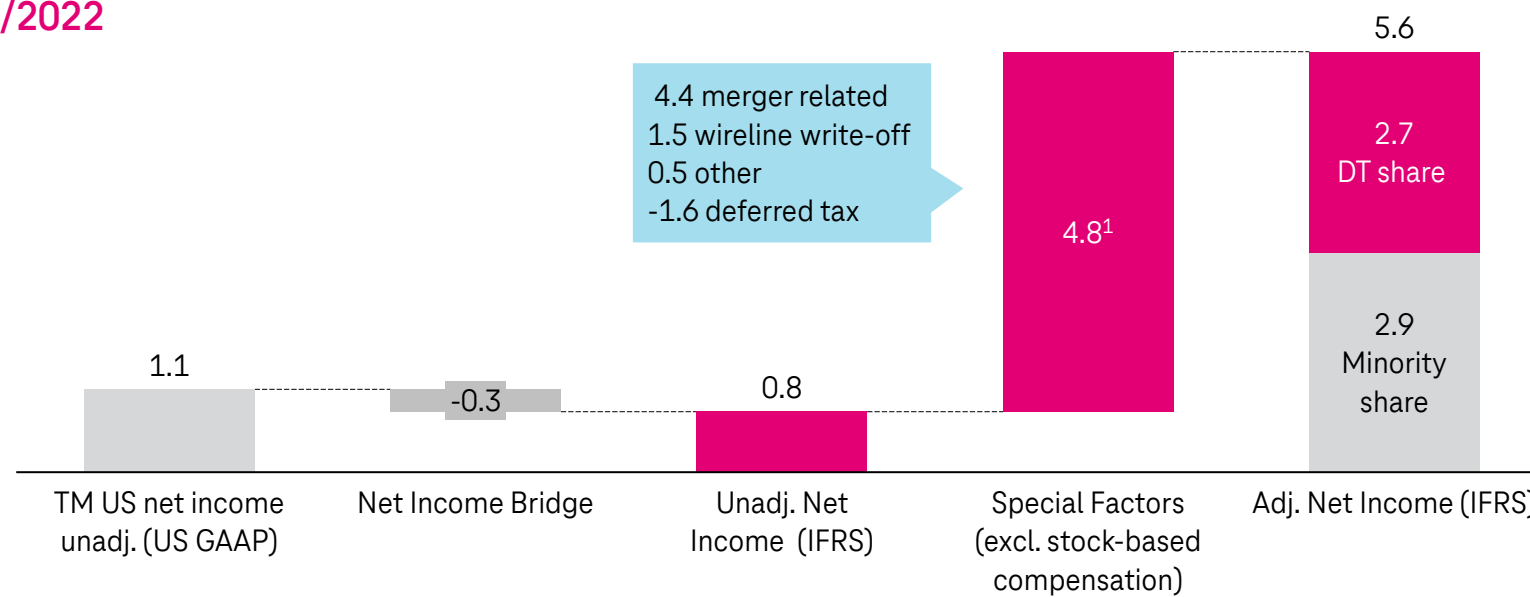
/2022

4.4 merger related
1.5 wireline write-off
0.5 other
-1.6 deferred tax

5.6

2.7
DT share

$4.8^1$

2.9
Minority share

1.1

-0.3

0.8

TM US net income unadj. (US GAAP)

Net Income Bridge

Unadj. Net Income (IFRS)

Special Factors (excl. stock-based compensation)

Adj. Net Income (IFRS)